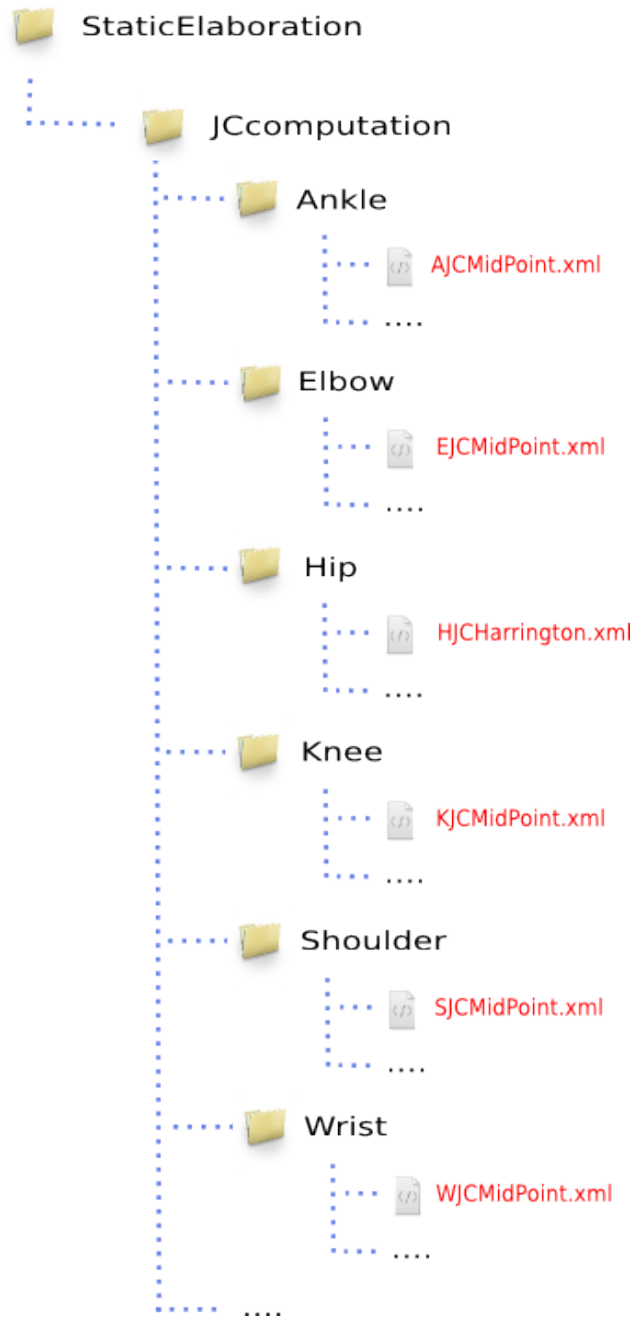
StaticElaboration

JCcomputation

Ankle

AJCMidPoint.xml

....

Elbow

EJCMidPoint.xml

....

Hip

HJCHarrington.xml

....

Knee

KJCMidPoint.xml

....

Shoulder

SJCMidPoint.xml

....

Wrist

WJCMidPoint.xml

....

....